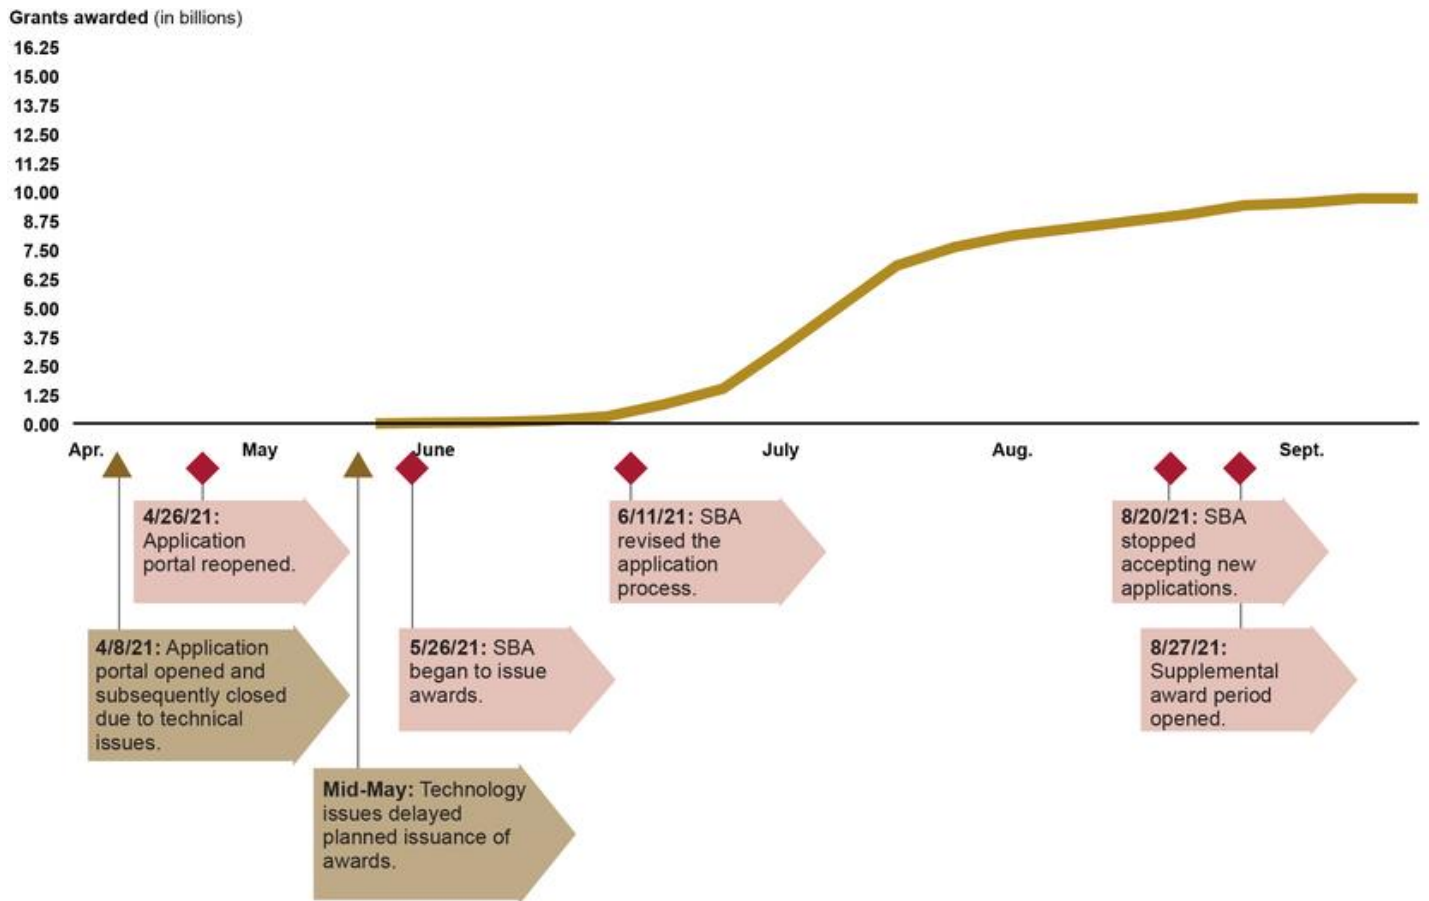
Grants awarded (in billions)

16.25
15.00
13.75
12.50
11.25
10.00
8.75
7.50
6.25
5.00
3.75
2.50
1.25
0.00

Apr.
May
June
July
Aug.
Sept.

4/26/21: Application portal reopened.

4/8/21: Application portal opened and subsequently closed due to technical issues.

Mid-May: Technology issues delayed planned issuance of awards.

5/26/21: SBA began to issue awards.

6/11/21: SBA revised the application process.

8/20/21: SBA stopped accepting new applications.

8/27/21: Supplemental award period opened.